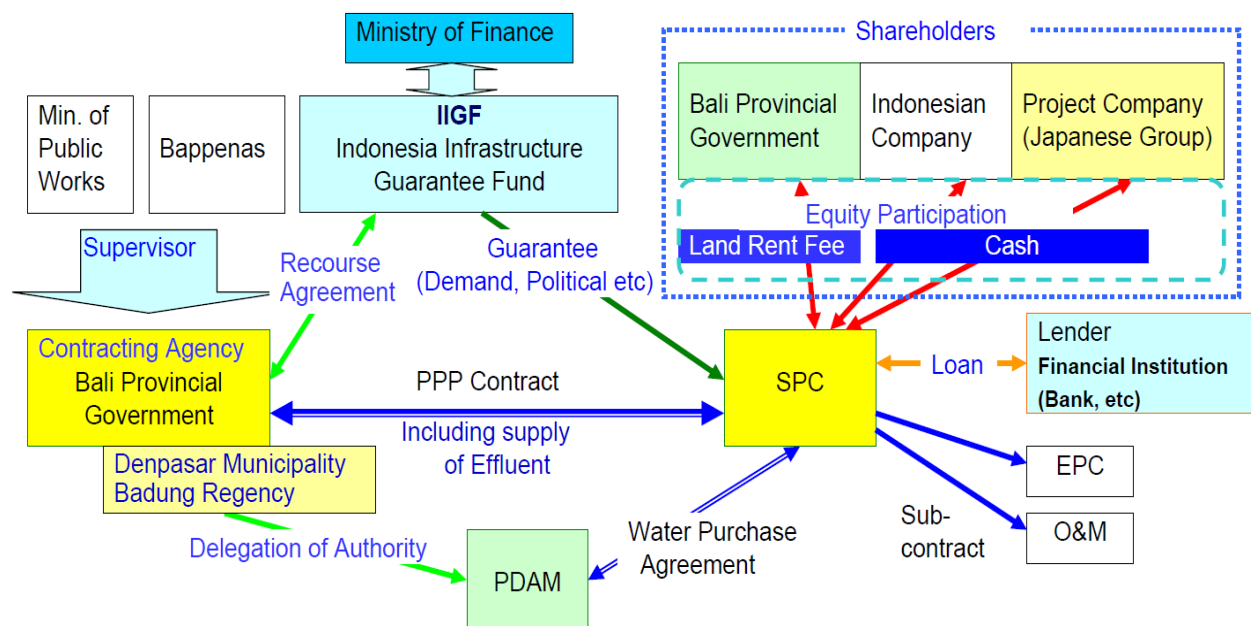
Ministry of Finance

Min. of Public Works

Bappenas

IIGF
Indonesia Infrastructure Guarantee Fund

Shareholders

Bali Provincial Government

Indonesian Company

Project Company (Japanese Group)

Equity Participation

Land Rent Fee

Cash

Supervisor

Recourse Agreement

Guarantee (Demand, Political etc)

Contracting Agency
Bali Provincial Government

PPP Contract

Including supply of Effluent

SPC

Loan

Lender
Financial Institution (Bank, etc)

Denpasar Municipality
Badung Regency

EPC

Sub-contract

O&M

Delegation of Authority

PDAM

Water Purchase Agreement